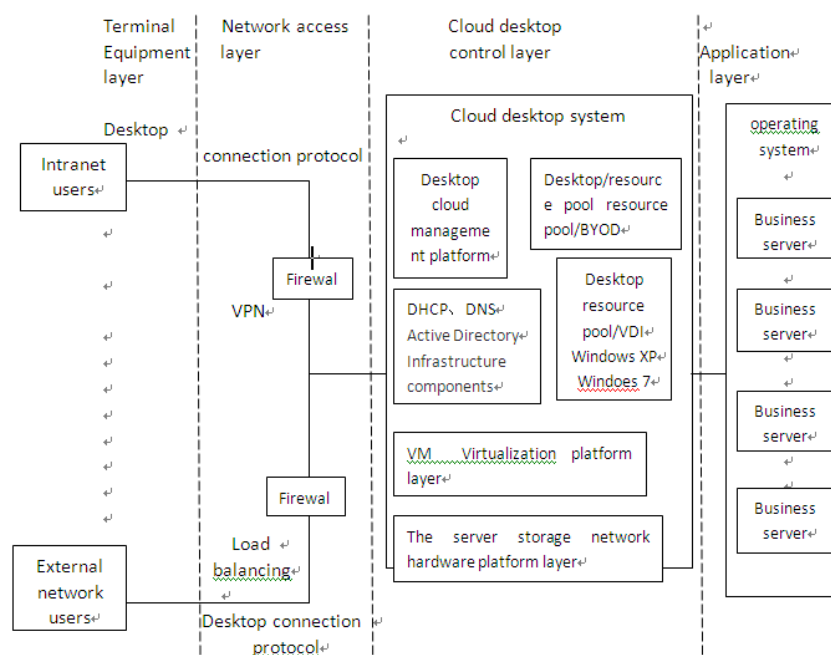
Terminal Equipment layer

Network access layer

Cloud desktop control layer

Application layer

Desktop

connection protocol

Intranet users

Firewal

VPN

Firewal

Load balancing

External network users

Desktop connection protocol

Cloud desktop system

Desktop cloud management platform

Desktop/resource pool resource pool/BYOD

DHCP、DNS
Active Directory
Infrastructure components

Desktop resource pool/VDI
Windows XP
Windoes 7

VM Virtualization platform layer

The server storage network hardware platform layer

operating system

Business server

Business server

Business server

Business server